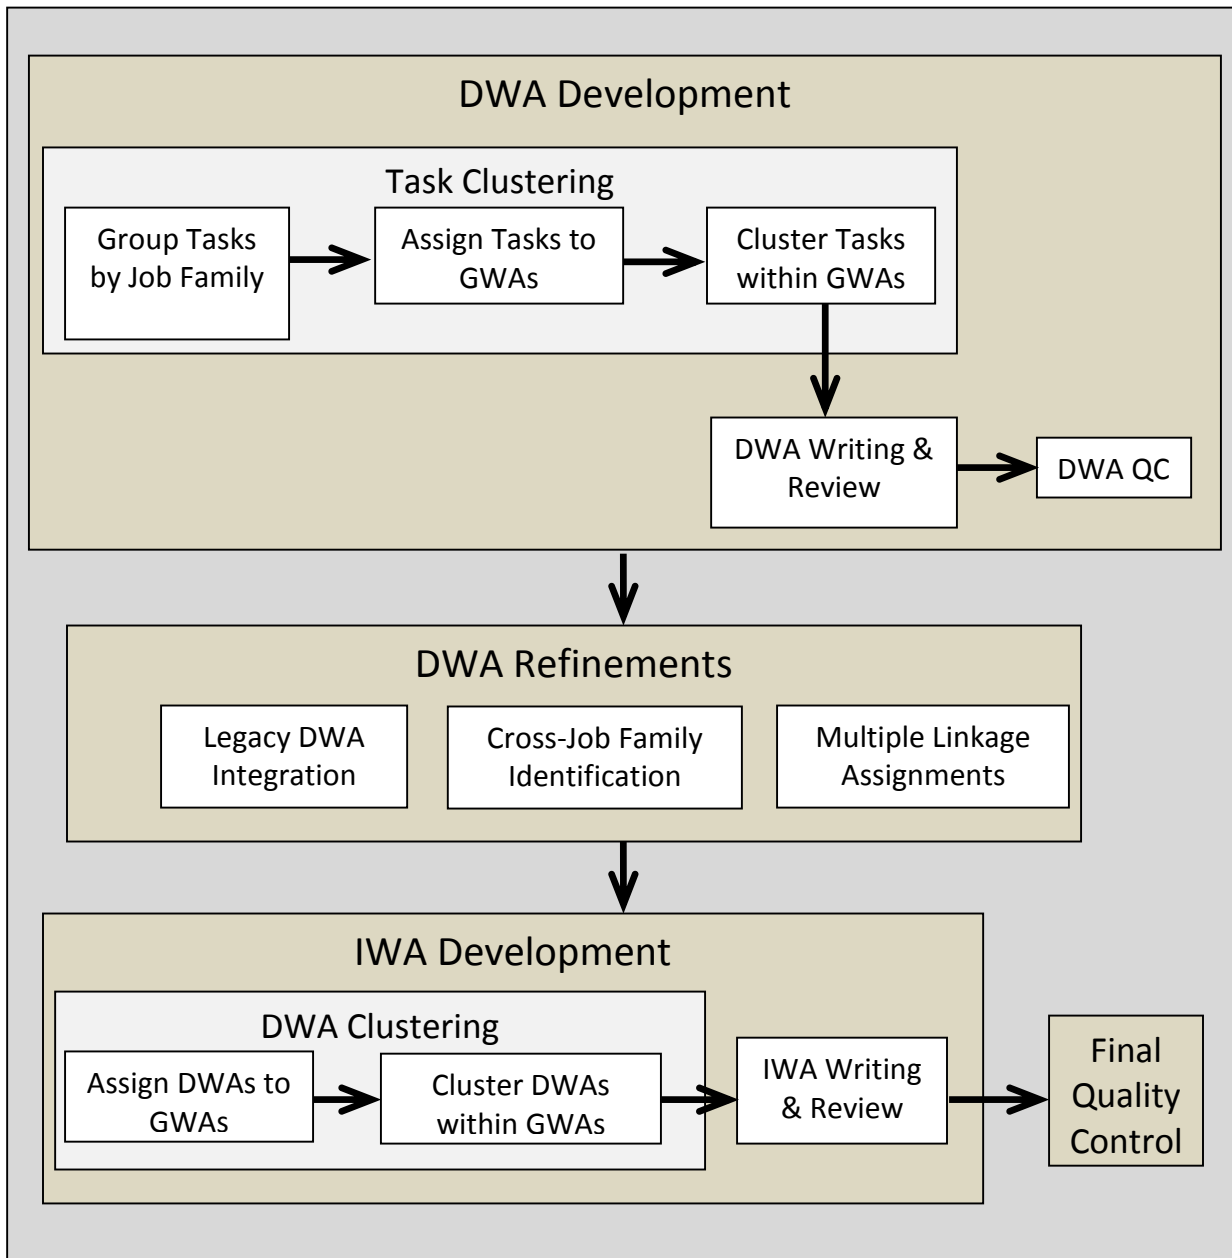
DWA Development

Task Clustering

Group Tasks by Job Family

Assign Tasks to GWAs

Cluster Tasks within GWAs

DWA Writing & Review

DWA QC

DWA Refinements

Legacy DWA Integration

Cross-Job Family Identification

Multiple Linkage Assignments

IWA Development

DWA Clustering

Assign DWAs to GWAs

Cluster DWAs within GWAs

IWA Writing & Review

Final Quality Control